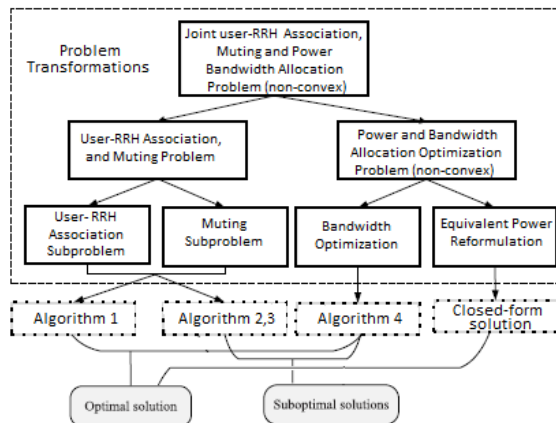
Problem Transformations

Joint user-RRH Association, Muting and Power Bandwidth Allocation Problem (non-convex)

User-RRH Association, and Muting Problem

Power and Bandwidth Allocation Optimization Problem (non-convex)

User- RRH Association Subproblem

Muting Subproblem

Bandwidth Optimization

Equivalent Power Reformulation

Algorithm 1

Algorithm 2,3

Algorithm 4

Closed-form solution

Optimal solution

Suboptimal solutions